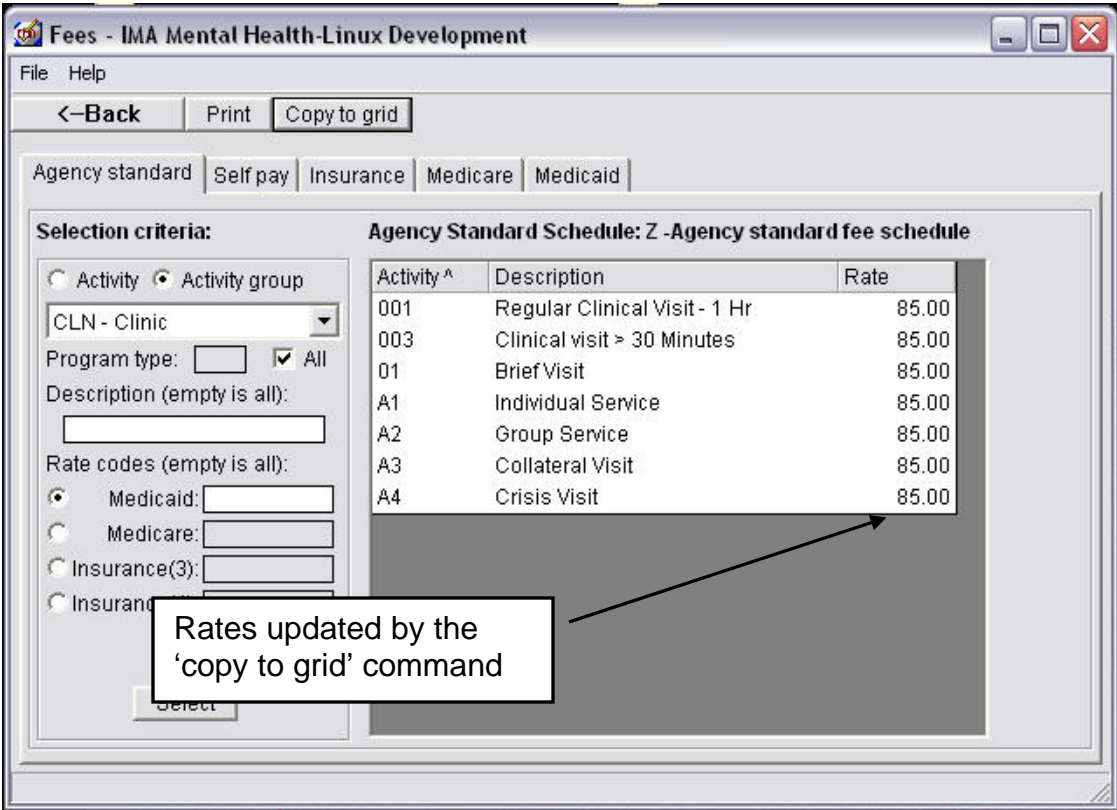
Fees - IMA Mental Health-Linux Development

File Help

<-Back | Print | Copy to grid

Agency standard | Self pay | Insurance | Medicare | Medicaid

Selection criteria:

Activity Activity group

CLN - Clinic

Program type: All

Description (empty is all):

Rate codes (empty is all):

Medicaid:

Medicare:

Insurance(3):

Insuranc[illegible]

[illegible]elect

Agency Standard Schedule: Z -Agency standard fee schedule

| Activity ^ | Description | Rate |
|---|---|---|
| 001 | Regular Clinical Visit - 1 Hr | 85.00 |
| 003 | Clinical visit > 30 Minutes | 85.00 |
| 01 | Brief Visit | 85.00 |
| A1 | Individual Service | 85.00 |
| A2 | Group Service | 85.00 |
| A3 | Collateral Visit | 85.00 |
| A4 | Crisis Visit | 85.00 |

Rates updated by the 'copy to grid' command